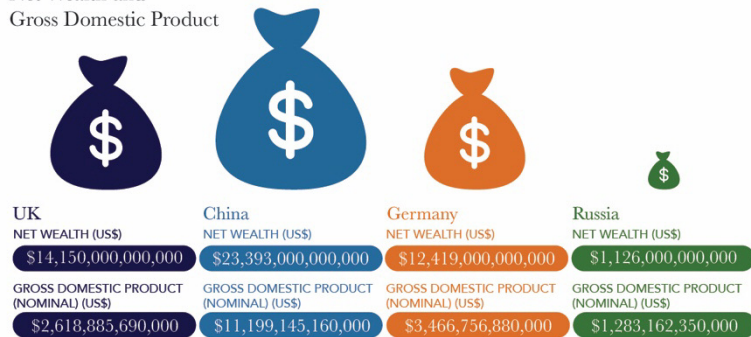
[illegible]
Gross Domestic Product

$ $ $ $

UK
NET WEALTH (US$)
$14,150,000,000,000
GROSS DOMESTIC PRODUCT (NOMINAL) (US$)
$2,618,885,690,000

China
NET WEALTH (US$)
$23,393,000,000,000
GROSS DOMESTIC PRODUCT (NOMINAL) (US$)
$11,199,145,160,000

Germany
NET WEALTH (US$)
$12,419,000,000,000
GROSS DOMESTIC PRODUCT (NOMINAL) (US$)
$3,466,756,880,000

Russia
NET WEALTH (US$)
$1,126,000,000,000
GROSS DOMESTIC PRODUCT (NOMINAL) (US$)
$1,283,162,350,000